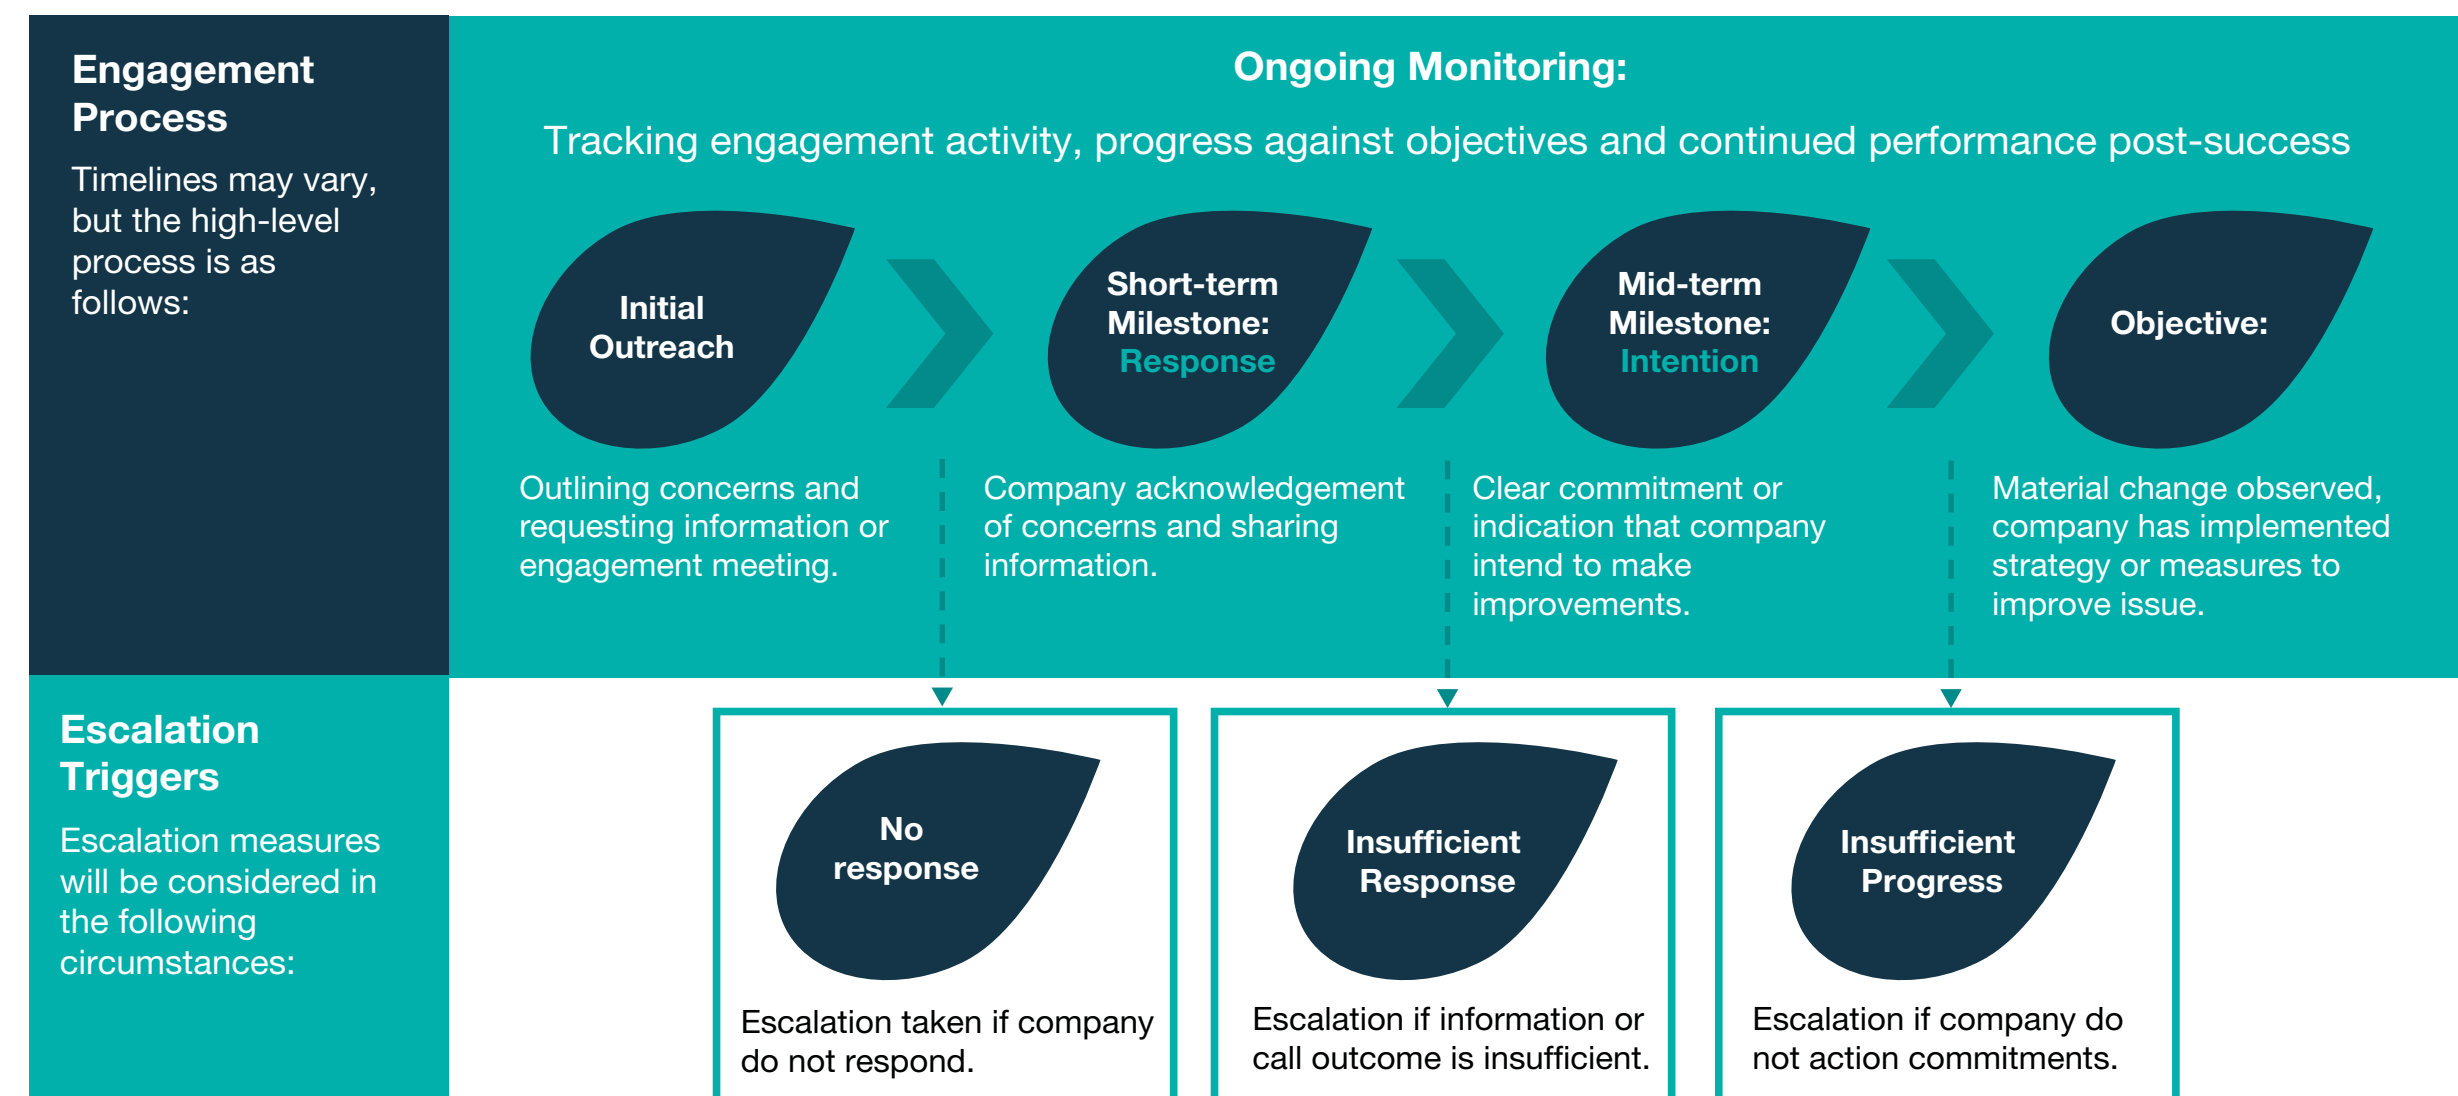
Engagement Process

Timelines may vary, but the high-level process is as follows:

Ongoing Monitoring:

Tracking engagement activity, progress against objectives and continued performance post-success

Initial Outreach

Outlining concerns and requesting information or engagement meeting.

Short-term Milestone: Response

Company acknowledgement of concerns and sharing information.

Mid-term Milestone: Intention

Clear commitment or indication that company intend to make improvements.

Objective:

Material change observed, company has implemented strategy or measures to improve issue.

Escalation Triggers

Escalation measures will be considered in the following circumstances:

No response

Escalation taken if company do not respond.

Insufficient Response

Escalation if information or call outcome is insufficient.

Insufficient Progress

Escalation if company do not action commitments.